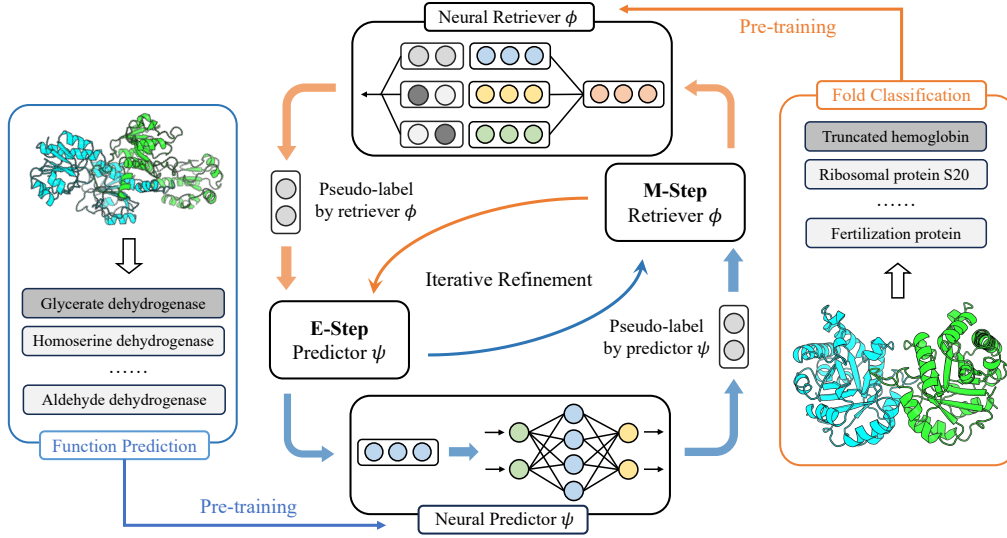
Neural Retriever $\phi$

Pre-training

Fold Classification

Truncated hemoglobin

Ribosomal protein S20

……

Fertilization protein

Pseudo-label by retriever $\phi$

M-Step
Retriever $\phi$

Iterative Refinement

E-Step
Predictor $\psi$

Pseudo-label by predictor $\psi$

Glycerate dehydrogenase

Homoserine dehydrogenase

……

Aldehyde dehydrogenase

Function Prediction

Pre-training

Neural Predictor $\psi$